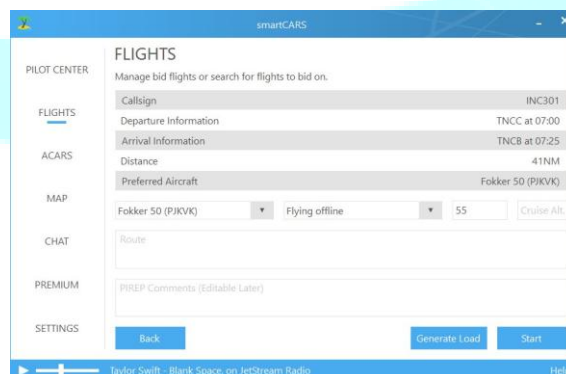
smartCARS

PILOT CENTER

FLIGHTS

ACARS

MAP

CHAT

PREMIUM

SETTINGS

FLIGHTS

Manage bid flights or search for flights to bid on.

| Callsign | INC301 |
|---|---|
| Departure Information | TNCC at 07:00 |
| Arrival Information | TNCB at 07:25 |
| Distance | 41NM |
| Preferred Aircraft | Fokker 50 (PJKVK) |

Fokker 50 (PJKVK)

Flying offline

55

Cruise Alt.

Route

PIREP Comments (Editable Later)

Back

Generate Load

Start

Taylor Swift - Blank Space, on JetStream Radio

Hel